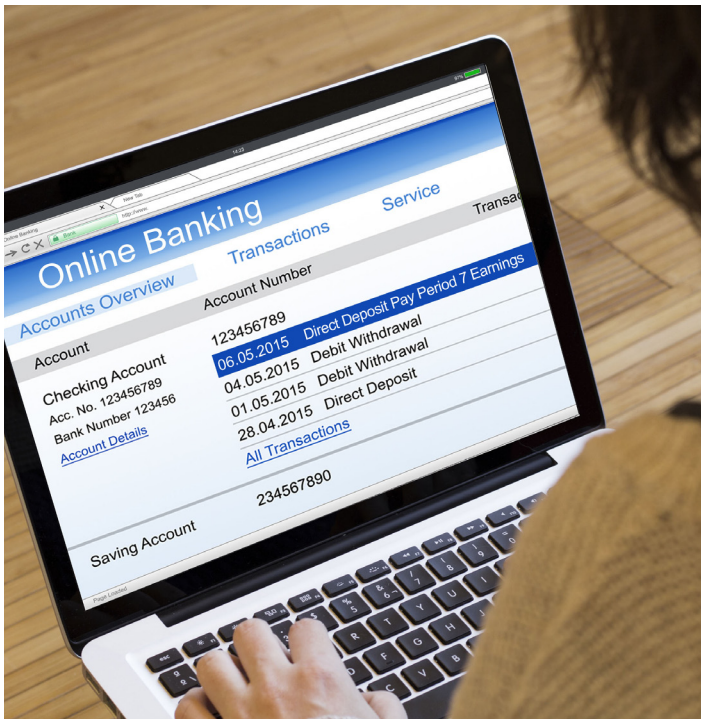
Online Banking

New Tab

Bank

http://www.

14:23

97%

Online Banking

Transactions

Service

Transac

Accounts Overview

Account Number

Account

123456789

06.05.2015 Direct Deposit Pay Period 7 Earnings

Checking Account

04.05.2015 Debit Withdrawal

Acc. No. 123456789

01.05.2015 Debit Withdrawal

Bank Number 123456

28.04.2015 Direct Deposit

Account Details

All Transactions

234567890

Saving Account

Page Loaded